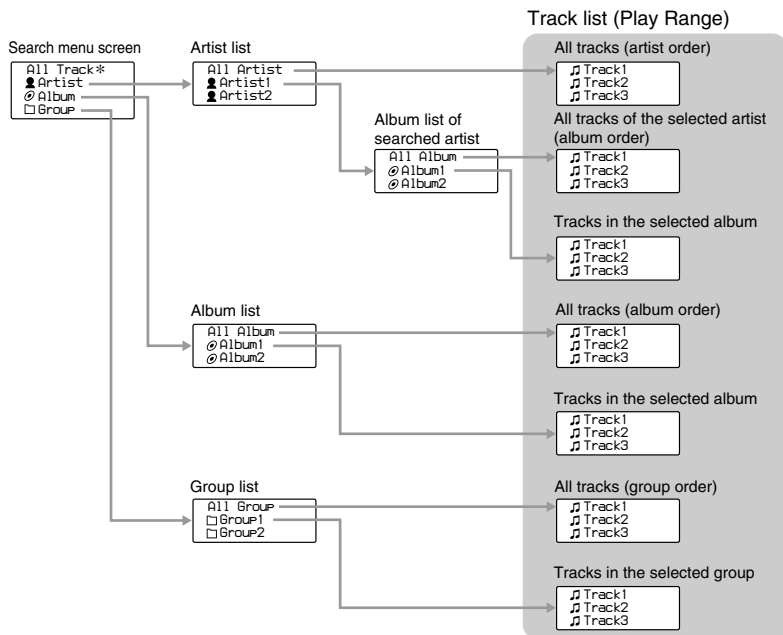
Track list (Play Range)

Search menu screen

All Track*
Artist
Album
Group

Artist list

All Artist
Artist1
Artist2

All tracks (artist order)

Track1
Track2
Track3

Album list of searched artist

All Album
Album1
Album2

All tracks of the selected artist (album order)

Track1
Track2
Track3

Tracks in the selected album

Track1
Track2
Track3

Album list

All Album
Album1
Album2

All tracks (album order)

Track1
Track2
Track3

Tracks in the selected album

Track1
Track2
Track3

Group list

All Group
Group1
Group2

All tracks (group order)

Track1
Track2
Track3

Tracks in the selected group

Track1
Track2
Track3